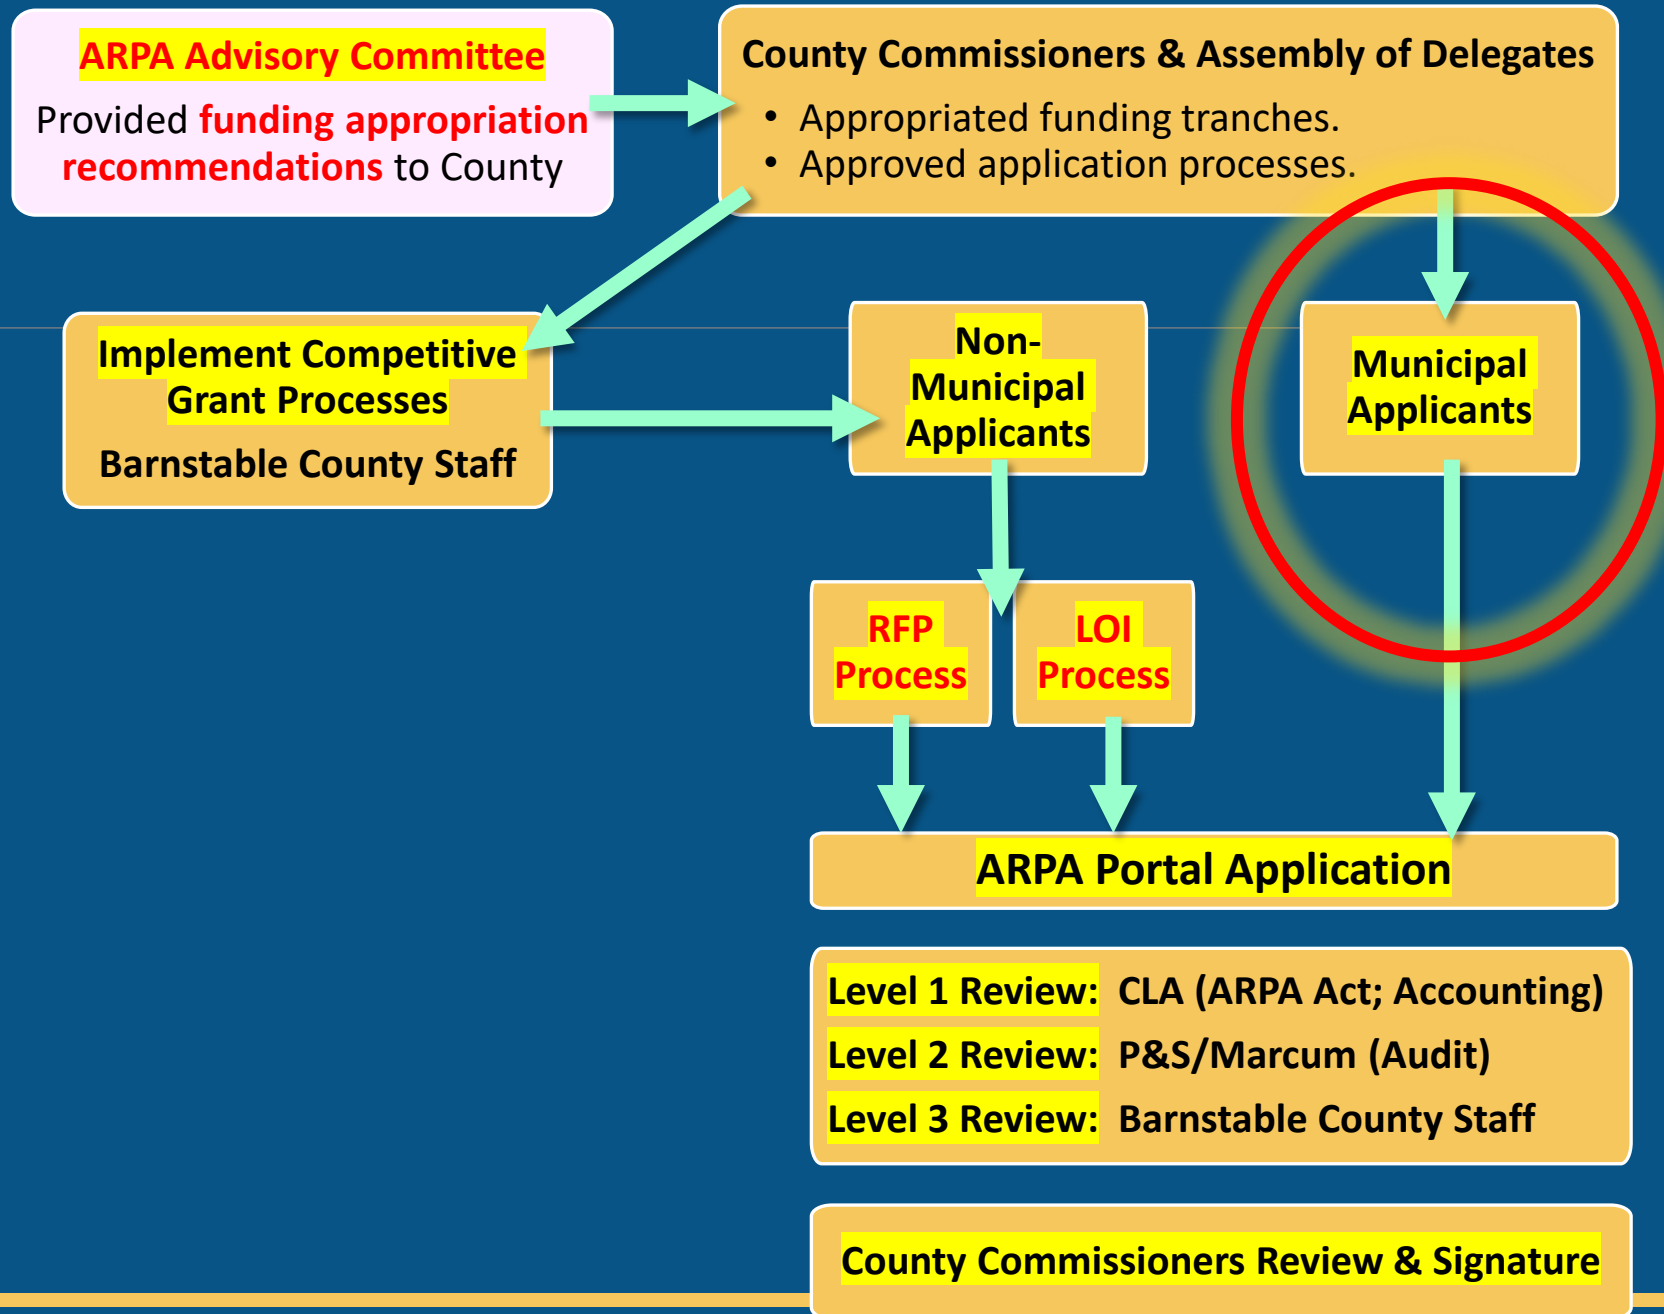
ARPA Advisory Committee

Provided funding appropriation recommendations to County

County Commissioners & Assembly of Delegates

• Appropriated funding tranches.
• Approved application processes.

Implement Competitive Grant Processes

Barnstable County Staff

Non-Municipal Applicants

Municipal Applicants

RFP Process

LOI Process

ARPA Portal Application

Level 1 Review: CLA (ARPA Act; Accounting)
Level 2 Review: P&S/Marcum (Audit)
Level 3 Review: Barnstable County Staff

County Commissioners Review & Signature